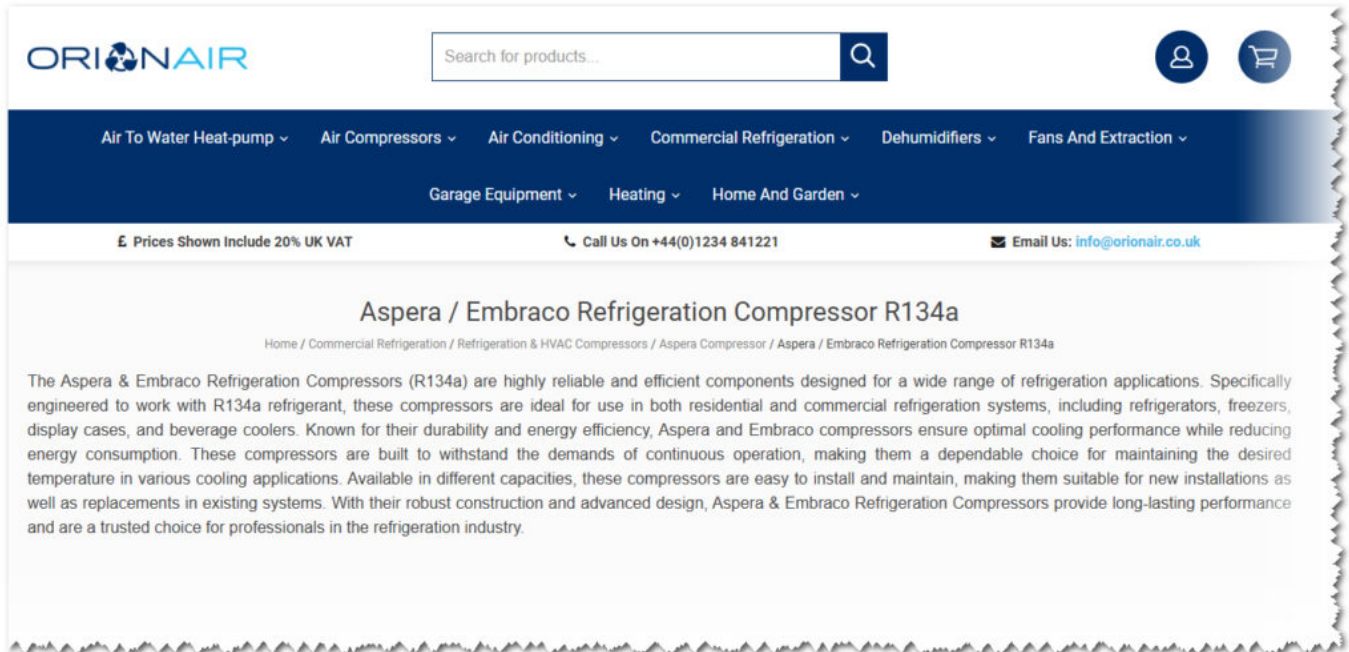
ORIONAIR

Search for products...

Air To Water Heat-pump Air Compressors Air Conditioning Commercial Refrigeration Dehumidifiers Fans And Extraction

Garage Equipment Heating Home And Garden

£ Prices Shown Include 20% UK VAT

Call Us On +44(0)1234 841221

Email Us: info@orionair.co.uk

Aspera / Embraco Refrigeration Compressor R134a

Home / Commercial Refrigeration / Refrigeration & HVAC Compressors / Aspera Compressor / Aspera / Embraco Refrigeration Compressor R134a

The Aspera & Embraco Refrigeration Compressors (R134a) are highly reliable and efficient components designed for a wide range of refrigeration applications. Specifically engineered to work with R134a refrigerant, these compressors are ideal for use in both residential and commercial refrigeration systems, including refrigerators, freezers, display cases, and beverage coolers. Known for their durability and energy efficiency, Aspera and Embraco compressors ensure optimal cooling performance while reducing energy consumption. These compressors are built to withstand the demands of continuous operation, making them a dependable choice for maintaining the desired temperature in various cooling applications. Available in different capacities, these compressors are easy to install and maintain, making them suitable for new installations as well as replacements in existing systems. With their robust construction and advanced design, Aspera & Embraco Refrigeration Compressors provide long-lasting performance and are a trusted choice for professionals in the refrigeration industry.